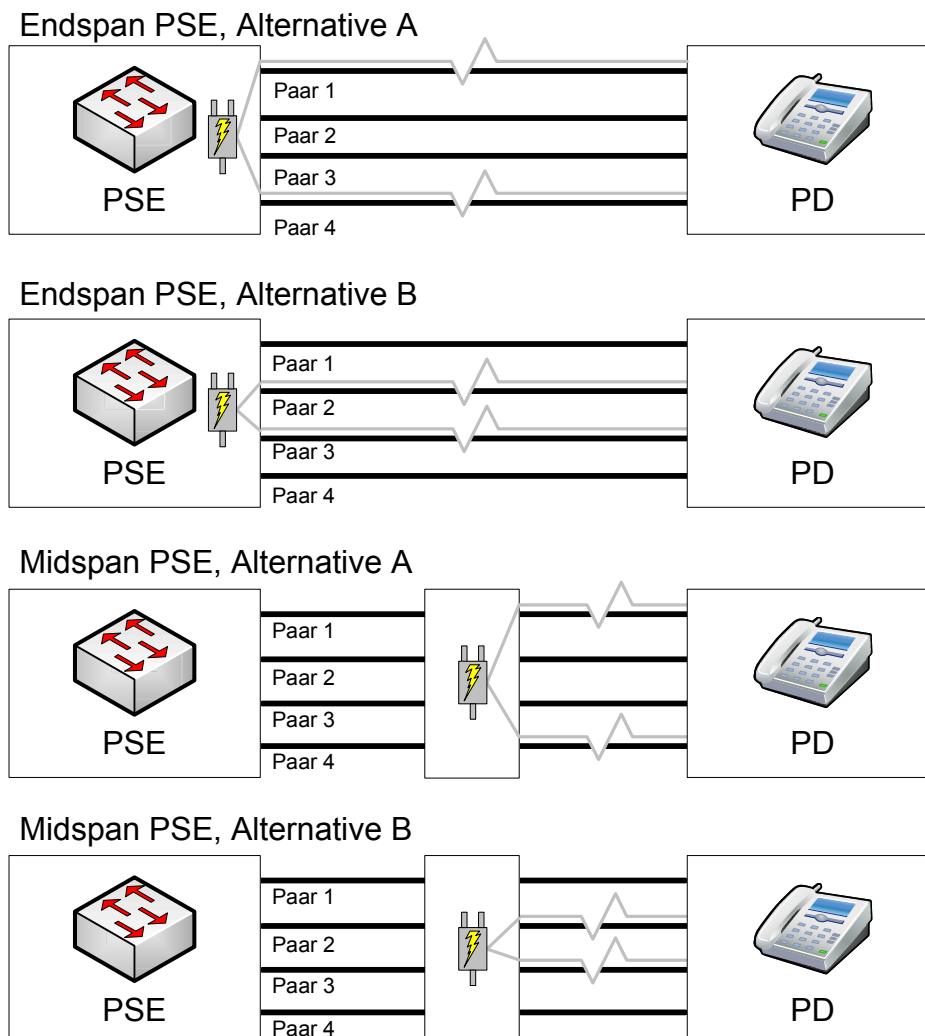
Endspan PSE, Alternative A

PSE

Paar 1
Paar 2
Paar 3
Paar 4

PD

Endspan PSE, Alternative B

PSE

Paar 1
Paar 2
Paar 3
Paar 4

PD

Midspan PSE, Alternative A

PSE

Paar 1
Paar 2
Paar 3
Paar 4

PD

Midspan PSE, Alternative B

PSE

Paar 1
Paar 2
Paar 3
Paar 4

PD